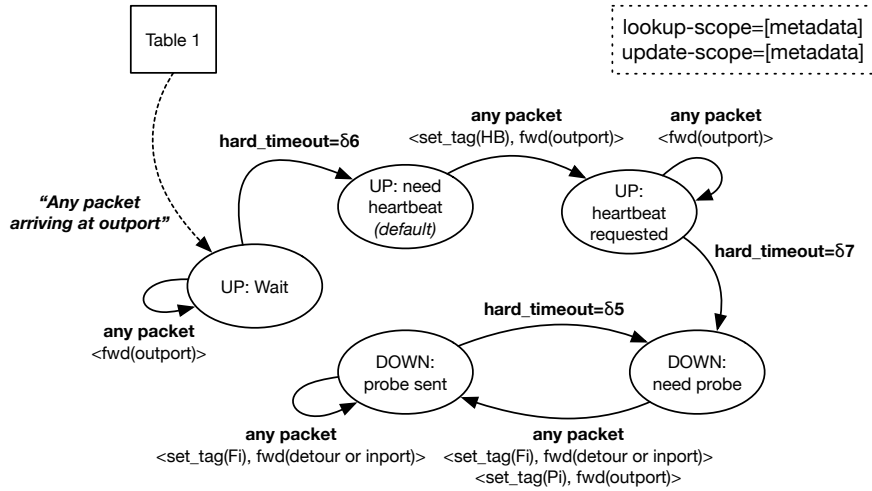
Table 1

lookup-scope=[metadata]
update-scope=[metadata]

"Any packet arriving at outport"

hard_timeout=δ6

any packet
<set_tag(HB), fwd(outport)>

any packet
<fwd(outport)>

UP: need heartbeat (default)

UP: heartbeat requested

hard_timeout=δ7

UP: Wait

any packet
<fwd(outport)>

hard_timeout=δ5

DOWN: probe sent

DOWN: need probe

any packet
<set_tag(Fi), fwd(detour or inport)>

any packet
<set_tag(Fi), fwd(detour or inport)>
<set_tag(Pi), fwd(outport)>